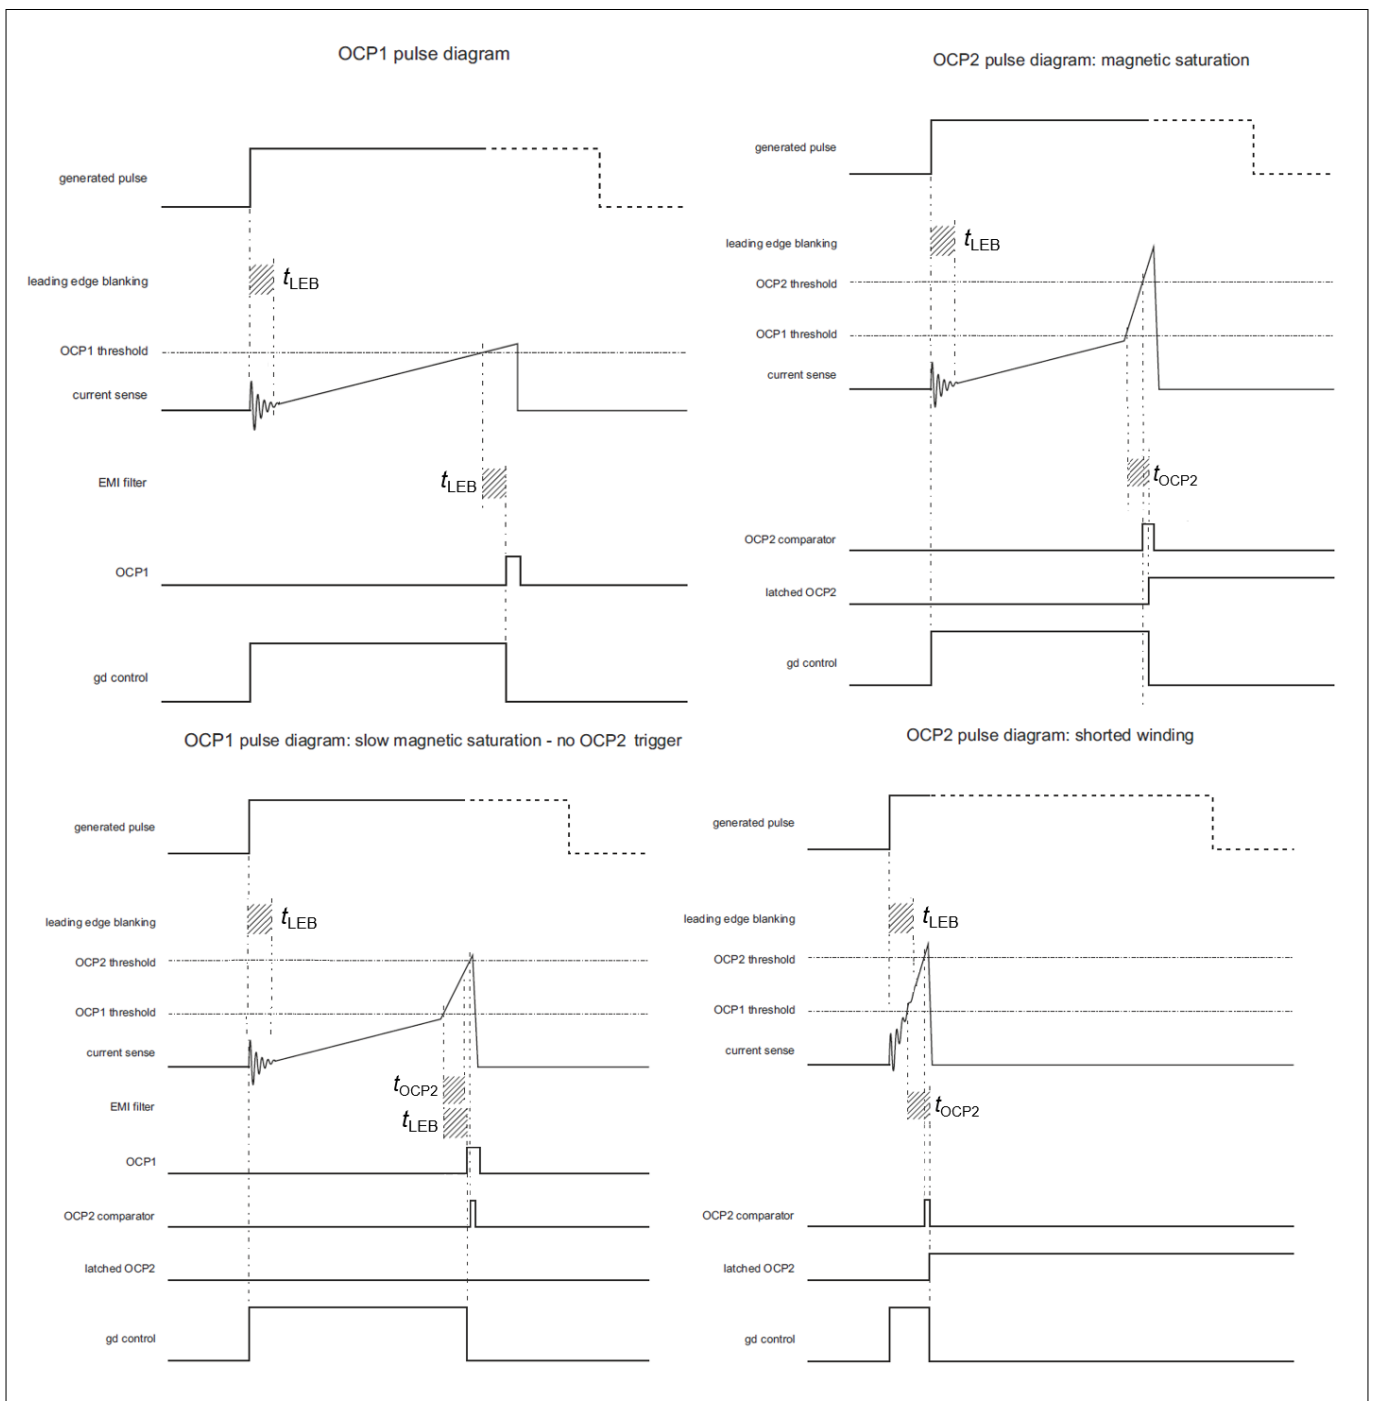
OCP1 pulse diagram

generated pulse

leading edge blanking

$t_{LEB}$

OCP1 threshold

current sense

EMI filter

$t_{LEB}$

OCP1

gd control

OCP2 pulse diagram: magnetic saturation

generated pulse

leading edge blanking

$t_{LEB}$

OCP2 threshold

OCP1 threshold

current sense

$t_{OCP2}$

OCP2 comparator

latched OCP2

gd control

OCP1 pulse diagram: slow magnetic saturation - no OCP2 trigger

generated pulse

leading edge blanking

$t_{LEB}$

OCP2 threshold

OCP1 threshold

current sense

$t_{OCP2}$

EMI filter

$t_{LEB}$

OCP1

OCP2 comparator

latched OCP2

gd control

OCP2 pulse diagram: shorted winding

generated pulse

leading edge blanking

$t_{LEB}$

OCP2 threshold

OCP1 threshold

current sense

$t_{OCP2}$

OCP2 comparator

latched OCP2

gd control